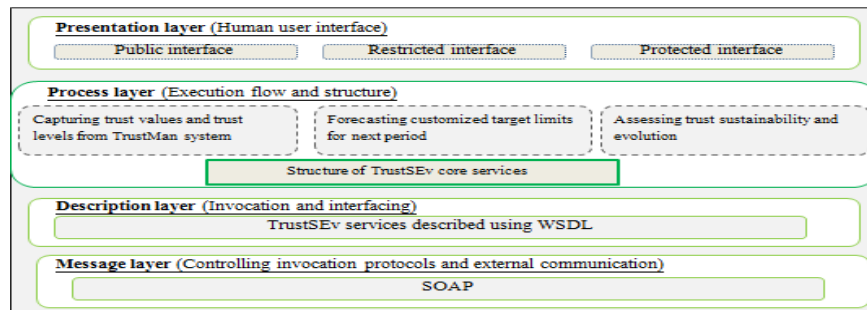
Presentation layer (Human user interface)

Public interface | Restricted interface | Protected interface

Process layer (Execution flow and structure)

Capturing trust values and trust levels from TrustMan system

Forecasting customized target limits for next period

Assessing trust sustainability and evolution

Structure of TrustSEv core services

Description layer (Invocation and interfacing)

TrustSEv services described using WSDL

Message layer (Controlling invocation protocols and external communication)

SOAP